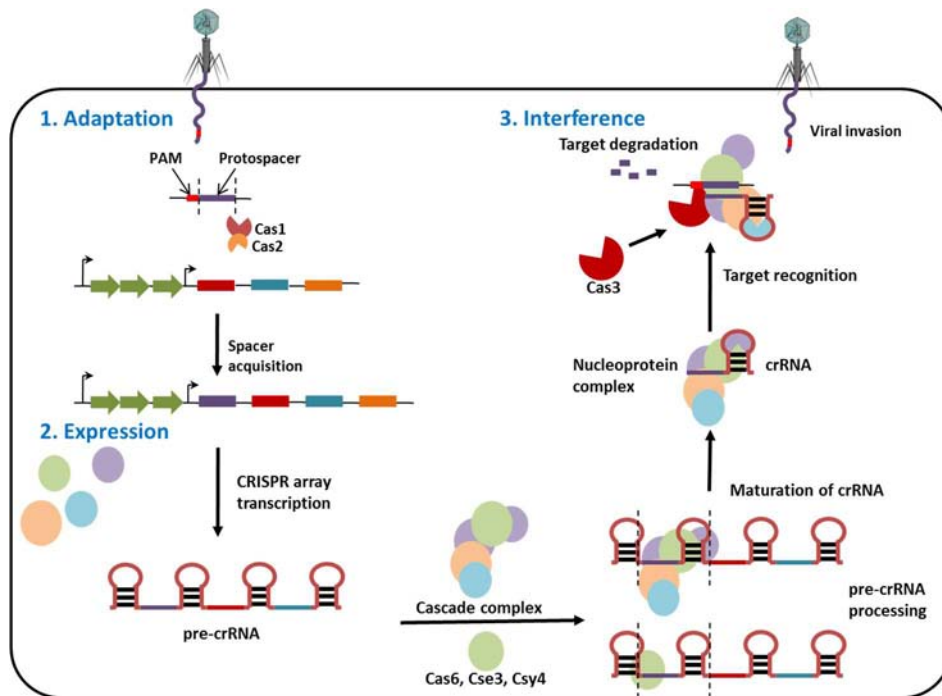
1. Adaptation

PAM

Protospacer

Cas1

Cas2

Spacer acquisition

2. Expression

CRISPR array transcription

pre-crRNA

3. Interference

Target degradation

Viral invasion

Cas3

Target recognition

Nucleoprotein complex

crRNA

Maturation of crRNA

Cascade complex

Cas6, Cse3, Csy4

pre-crRNA processing